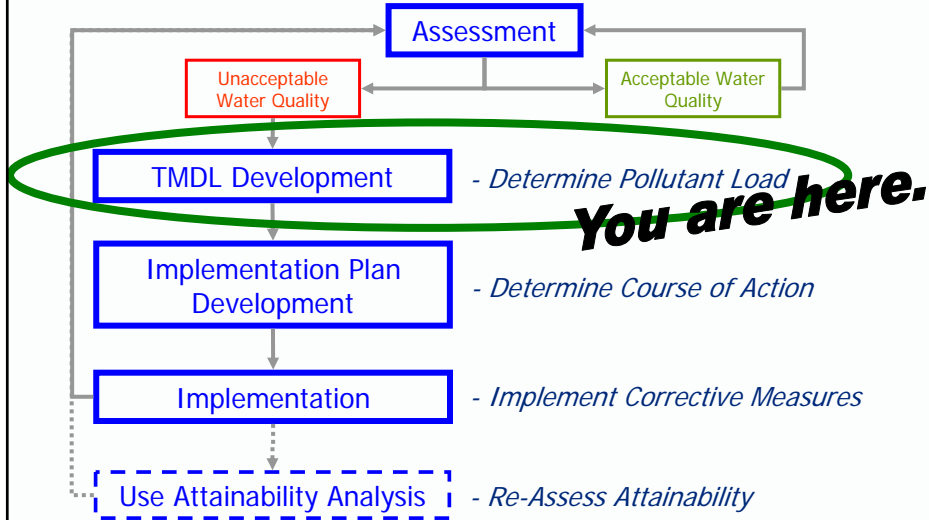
Assessment

Unacceptable Water Quality

Acceptable Water Quality

TMDL Development

- Determine Pollutant Load

You are here.

Implementation Plan Development

- Determine Course of Action

Implementation

- Implement Corrective Measures

Use Attainability Analysis

- Re-Assess Attainability